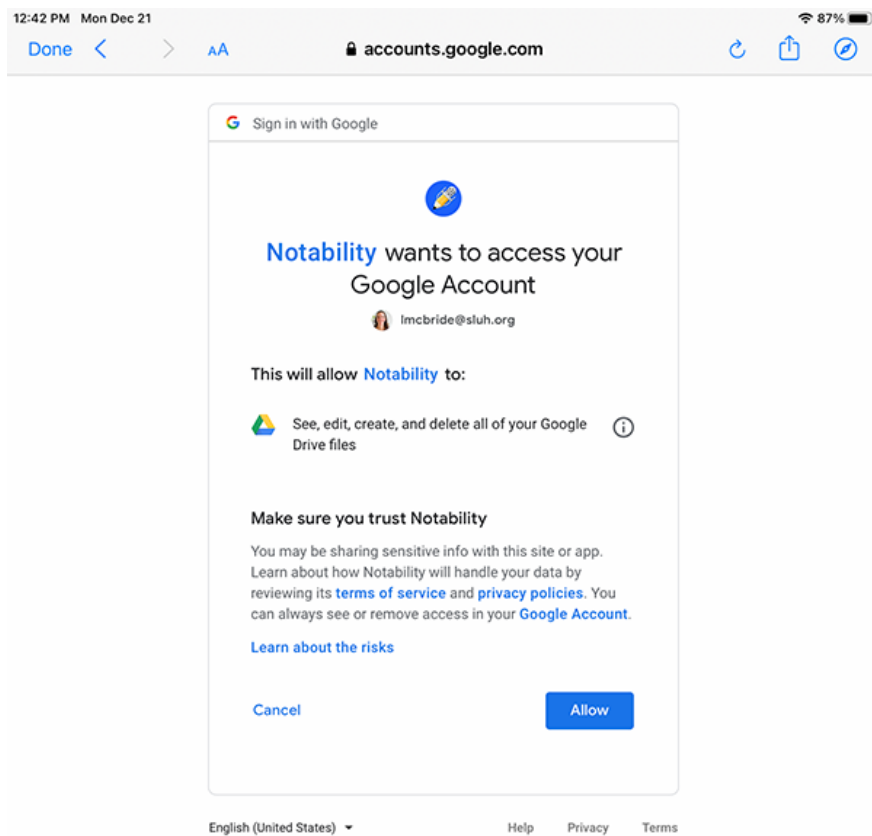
12:42 PM Mon Dec 21
87%

Done < > AA accounts.google.com

G Sign in with Google

Notability wants to access your Google Account

lmcbride@sluh.org

This will allow Notability to:

See, edit, create, and delete all of your Google Drive files

Make sure you trust Notability

You may be sharing sensitive info with this site or app. Learn about how Notability will handle your data by reviewing its terms of service and privacy policies. You can always see or remove access in your Google Account.

Learn about the risks

Cancel

Allow

English (United States)

Help Privacy Terms